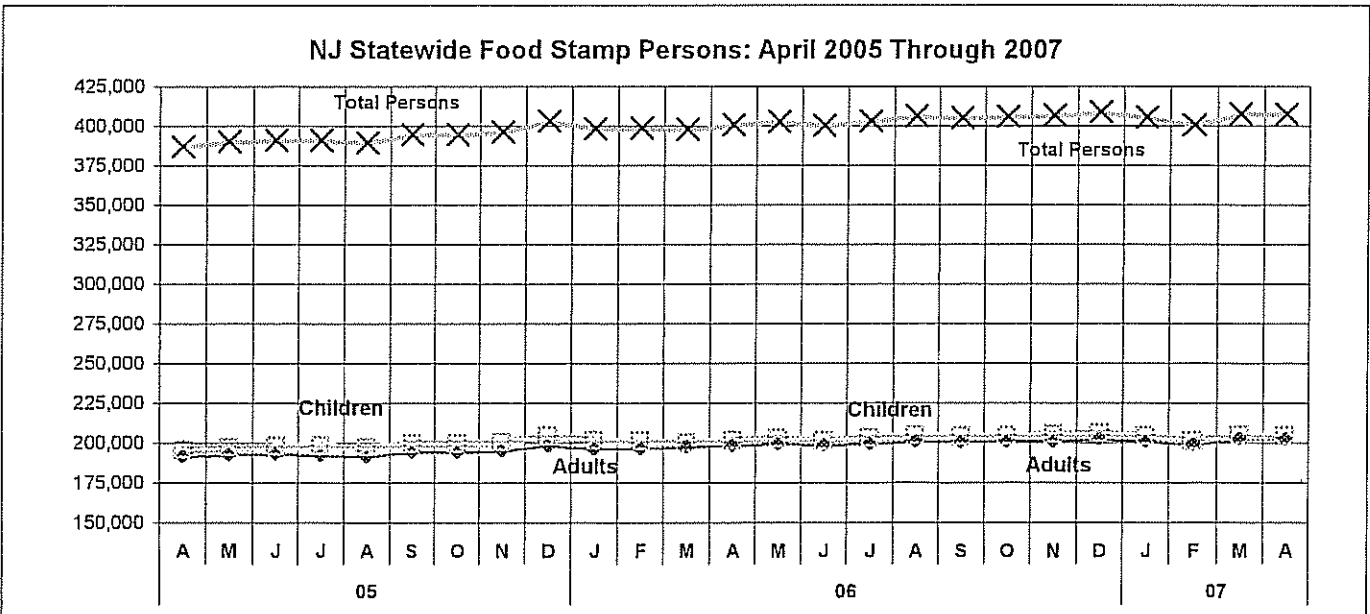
NJ Statewide Food Stamp Persons: April 2005 Through 2007

Total Persons

Total Persons

Children

Children

Adults

Adults

425,000
400,000
375,000
350,000
325,000
300,000
275,000
250,000
225,000
200,000
175,000
150,000

A M J J A S O N D J F M A M J J A S O N D J F M A

05

06

07